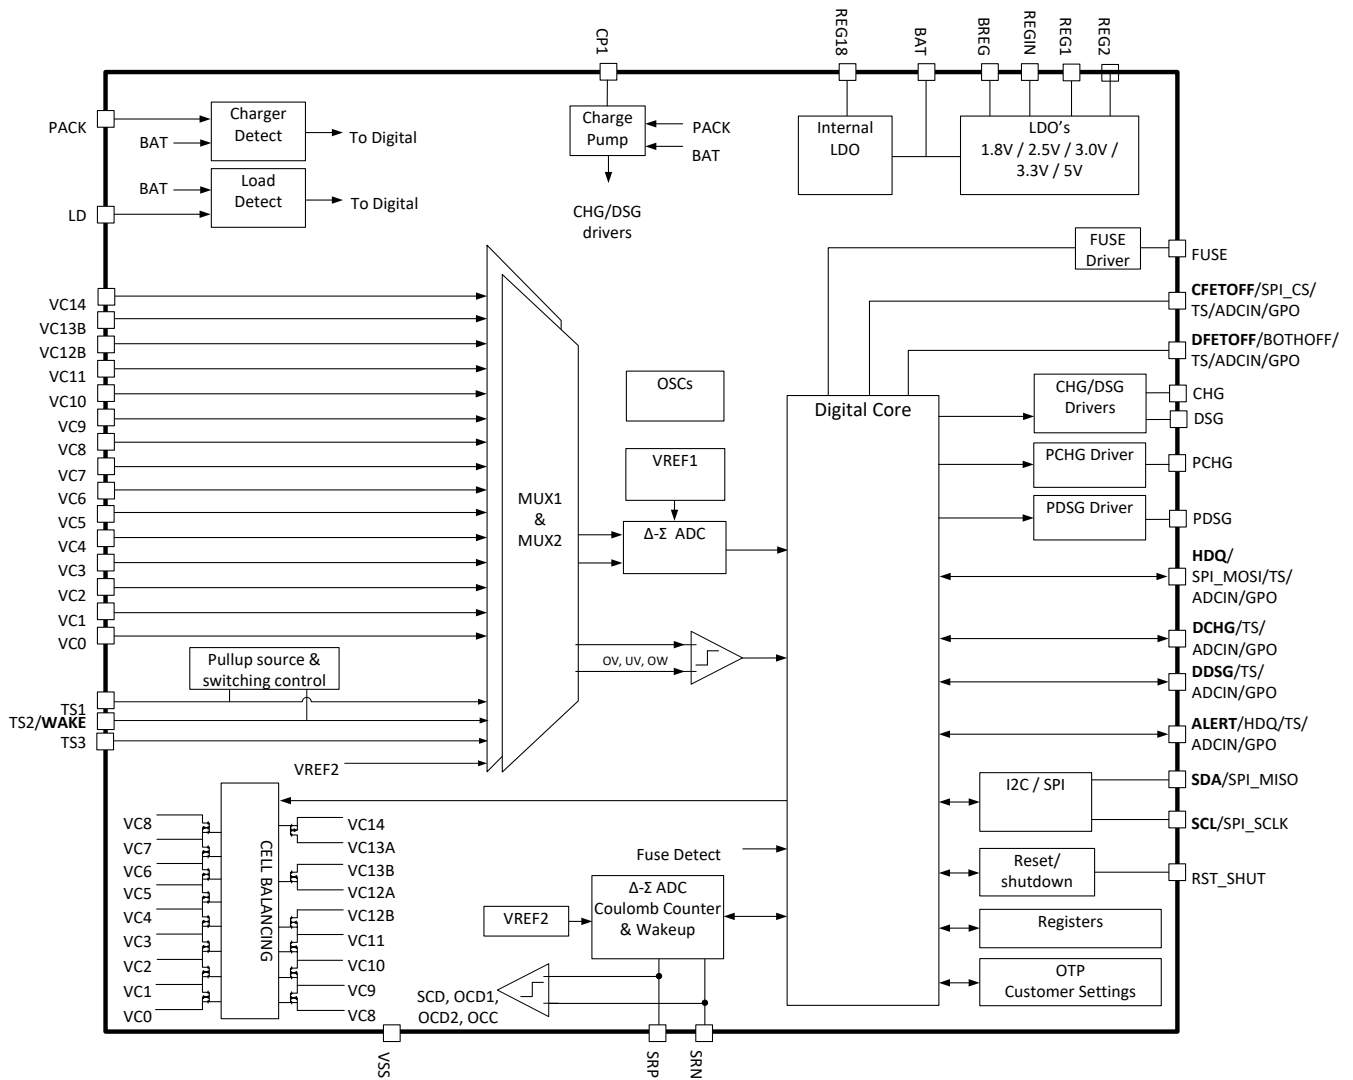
CP1 REG18 BAT BREG REGIN REG1 REG2

PACK
BAT
Charger Detect
To Digital

BAT
Load Detect
LD
To Digital

Charge Pump
PACK
BAT
CHG/DSG drivers

Internal LDO

LDO's 1.8V / 2.5V / 3.0V / 3.3V / 5V

FUSE Driver
FUSE

**CFETOFF**/SPI_CS/ TS/ADCIN/GPO

**DFETOFF**/BOTHOFF/ TS/ADCIN/GPO

VC14
VC13B
VC12B
VC11
VC10
VC9
VC8
VC7
VC6
VC5
VC4
VC3
VC2
VC1
VC0

OSCs

Digital Core

CHG/DSG Drivers
CHG
DSG

VREF1

PCHG Driver
PCHG

PDSG Driver
PDSG

MUX1 & MUX2

Δ-Σ ADC

**HDQ**/ SPI_MOSI/TS/ ADCIN/GPO

OV, UV, OW

**DCHG**/TS/ ADCIN/GPO

Pullup source & switching control

**DDSG**/TS/ ADCIN/GPO

TS1
TS2/**WAKE**
TS3

**ALERT**/HDQ/TS/ ADCIN/GPO

VREF2

I2C / SPI
**SDA**/SPI_MISO
**SCL**/SPI_SCLK

VC8
VC7
VC6
VC5
VC4
VC3
VC2
VC1
VC0

CELL BALANCING

VC14
VC13A
VC13B
VC12A
VC12B
VC11
VC10
VC9
VC8

Fuse Detect

Reset/ shutdown
RST_SHUT

VREF2
Δ-Σ ADC Coulomb Counter & Wakeup

Registers

OTP Customer Settings

SCD, OCD1, OCD2, OCC

VSS
SRP
SRN